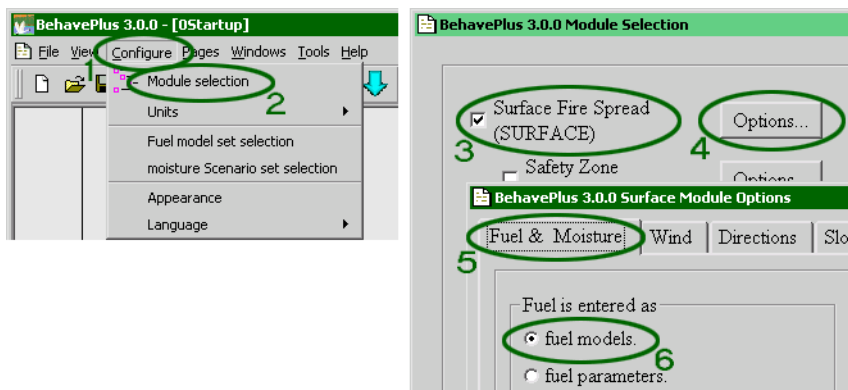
BehavePlus 3.0.0 - [0Startup]

File View Configure Pages Windows Tools Help

1

Module selection

2

Units

Fuel model set selection

moisture Scenario set selection

Appearance

Language

BehavePlus 3.0.0 Module Selection

Surface Fire Spread (SURFACE)

3

Options...

4

Safety Zone

Options

BehavePlus 3.0.0 Surface Module Options

Fuel & Moisture

Wind

Directions

Slo

5

Fuel is entered as

fuel models.

6

fuel parameters.